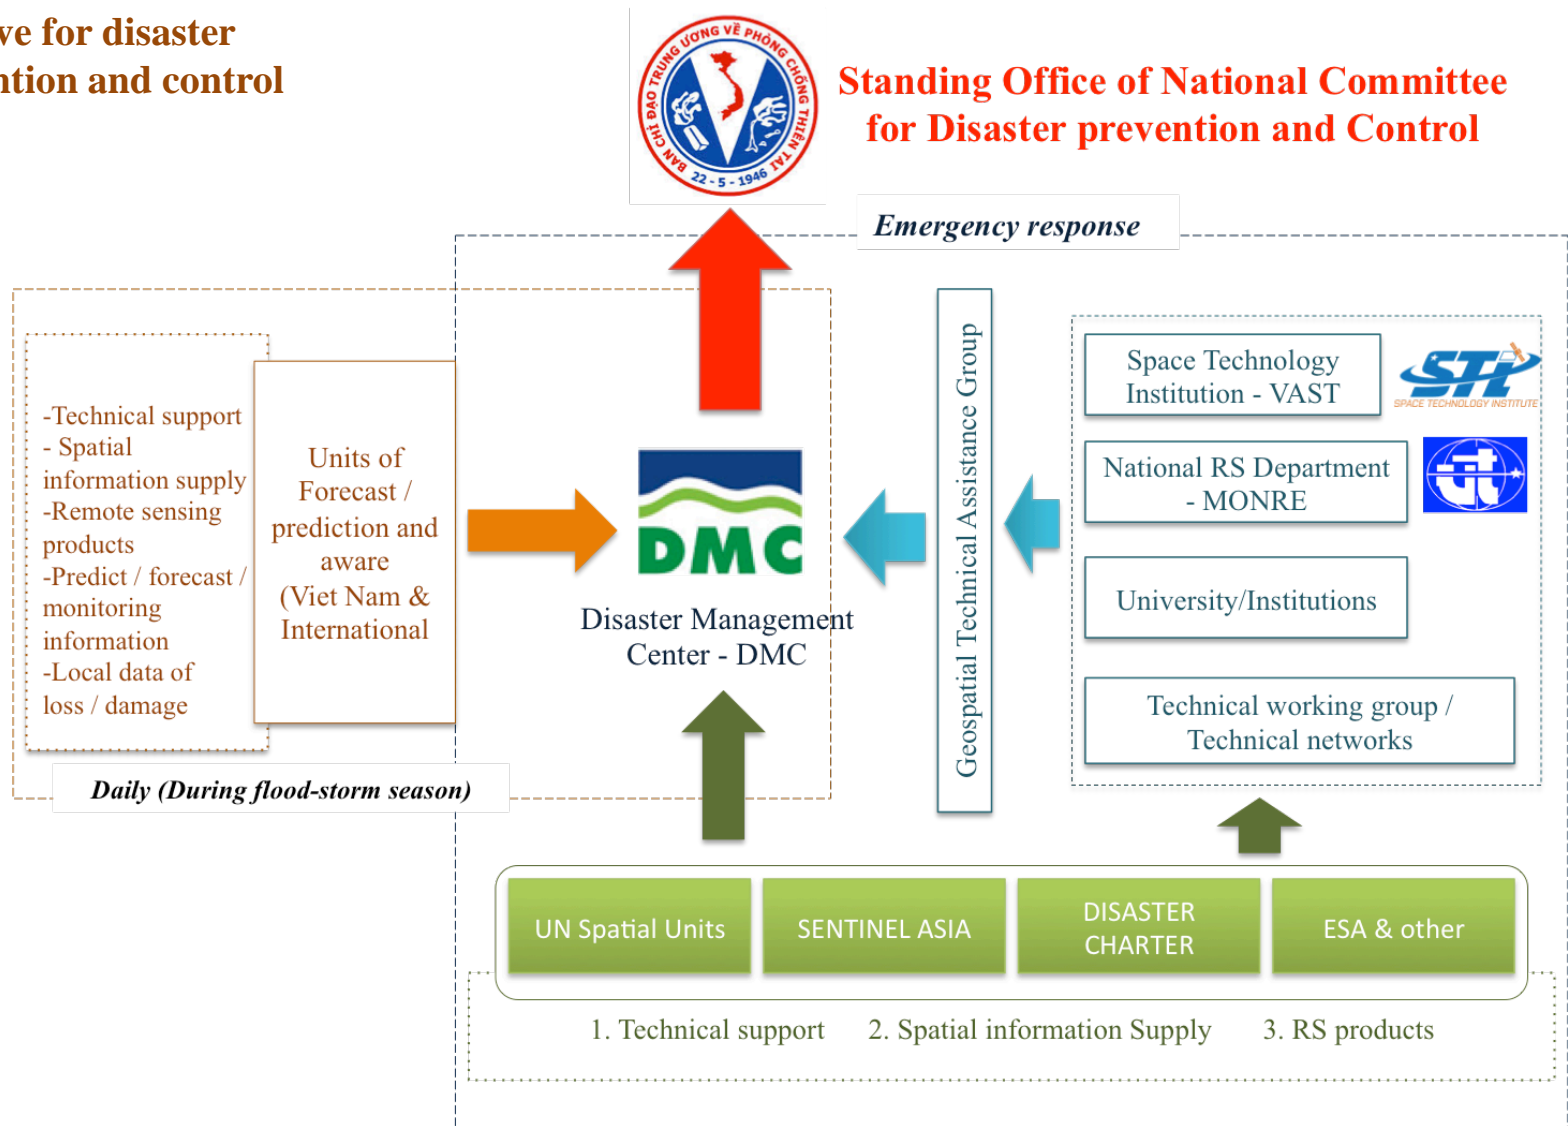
ve for disaster
ntion and control

BAN CHỈ ĐẠO TRUNG ƯƠNG VỀ PHÒNG CHỐNG THIÊN TAI
22 - 5 - 1946

Standing Office of National Committee for Disaster prevention and Control

Emergency response

-Technical support
- Spatial information supply
-Remote sensing products
-Predict / forecast / monitoring information
-Local data of loss / damage

Units of Forecast / prediction and aware (Viet Nam & International

DMC

Disaster Management Center - DMC

Geospatial Technical Assistance Group

Space Technology Institution - VAST

STI
SPACE TECHNOLOGY INSTITUTE

National RS Department - MONRE

University/Institutions

Technical working group / Technical networks

Daily (During flood-storm season)

UN Spatial Units

SENTINEL ASIA

DISASTER CHARTER

ESA & other

1. Technical support 2. Spatial information Supply 3. RS products